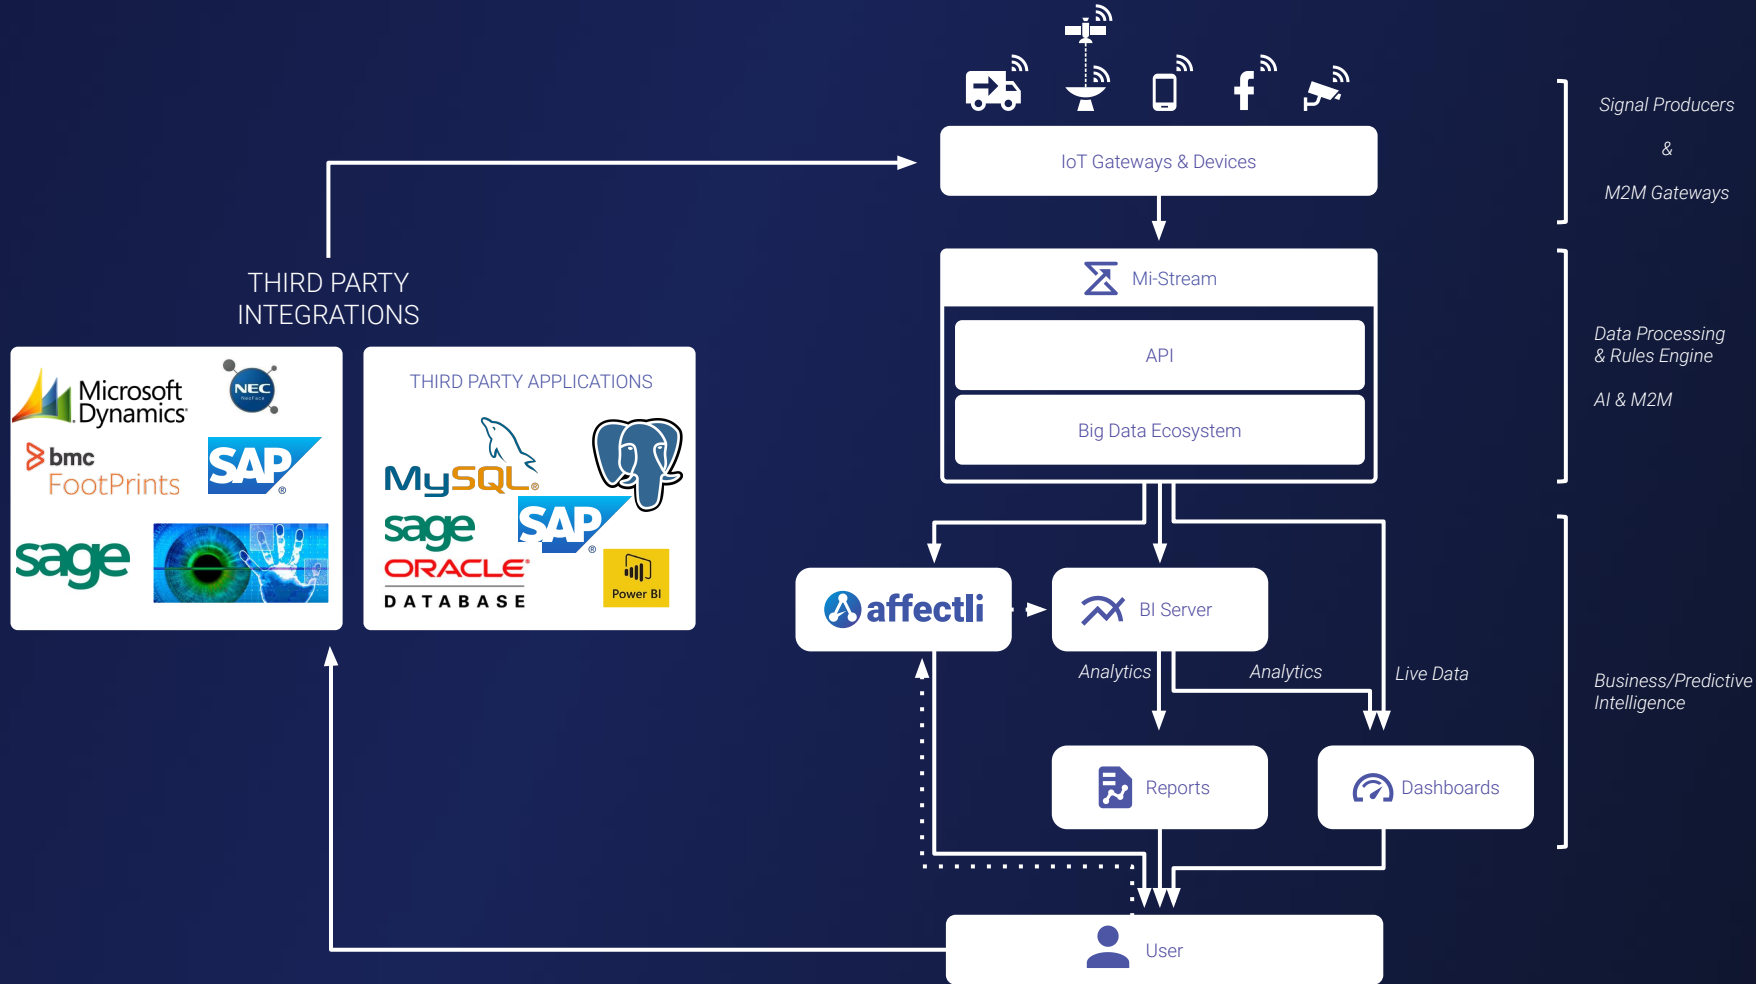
Signal Producers

&

M2M Gateways

IoT Gateways & Devices

Mi-Stream

API

Big Data Ecosystem

Data Processing & Rules Engine

AI & M2M

THIRD PARTY INTEGRATIONS

Microsoft Dynamics

NEC

bmc FootPrints

SAP

sage

THIRD PARTY APPLICATIONS

MySQL

sage

SAP

ORACLE DATABASE

Power BI

affectli

BI Server

Analytics

Analytics

Live Data

Business/Predictive Intelligence

Reports

Dashboards

User